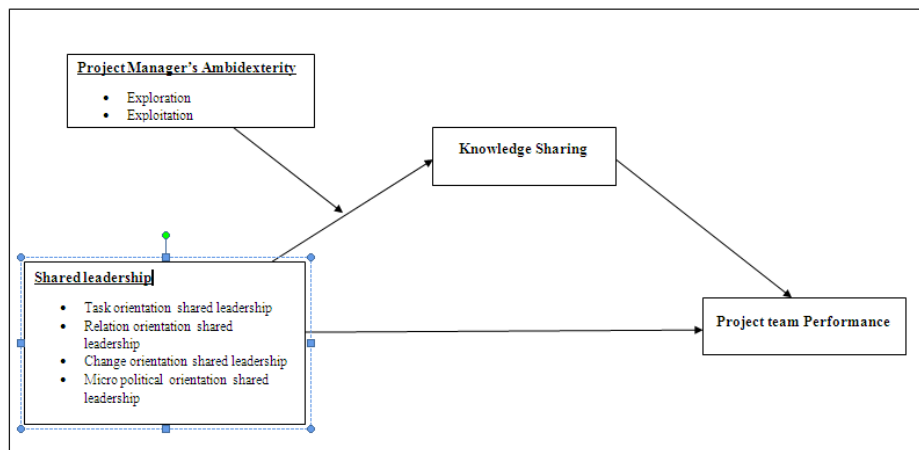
Project Manager's Ambidexterity

- Exploration
- Exploitation

Knowledge Sharing

Shared leadership

- Task orientation shared leadership
- Relation orientation shared leadership
- Change orientation shared leadership
- Micro political orientation shared leadership

Project team Performance